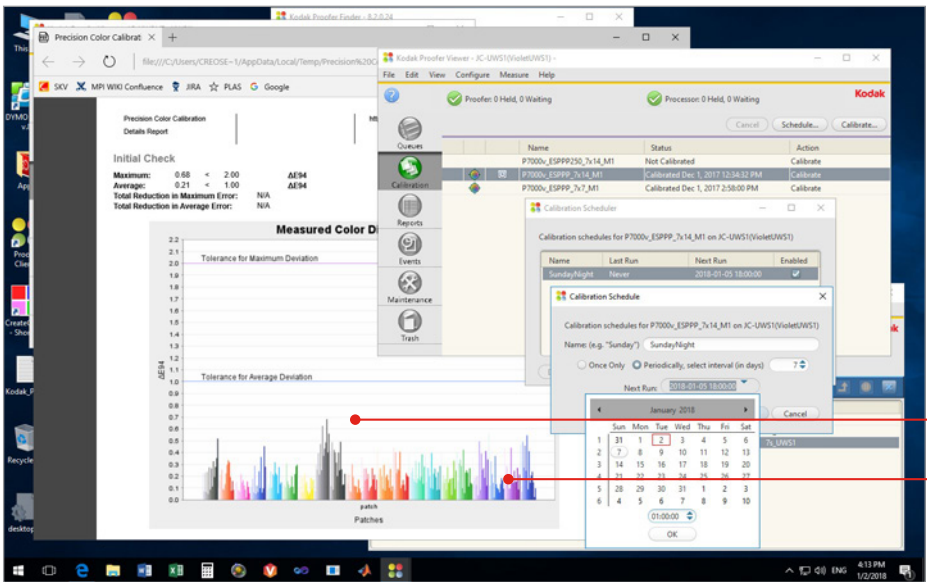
This

DYMO

App

Proo Clie

Create - Shor

Kodak_P

Recycle

desktop

Kodak Proofer Finder - 8.2.0.24

Precision Color Calibrati ×

file:///C:/Users/CREOSE~1/AppData/Local/Temp/Precision%20C

SKV MPI WIKI Confluence JIRA PLAS Google

Precision Color Calibration
Details Report

htt

Initial Check

| Maximum: | 0.68 | < | 2.00 | ΔE94 |
|---|---|---|---|---|
| Average: | 0.21 | < | 1.00 | ΔE94 |
| Total Reduction in Maximum Error: | N/A | | | |
| Total Reduction in Average Error: | N/A | | | |

Measured Color D

2.2 2.1 2.0 1.9 1.8 1.7 1.6 1.5 1.4 1.3 1.2 1.1 1.0 0.9 0.8 0.7 0.6 0.5 0.4 0.3 0.2 0.1 0.0

ΔE94

Tolerance for Maximum Deviation

Tolerance for Average Deviation

patch

Patches

Kodak Proofer Viewer - JC-UWS1(VioletUWS1)

File Edit View Configure Measure Help

Proofer: 0 Held, 0 Waiting

Processor: 0 Held, 0 Waiting

Kodak

Cancel Schedule... Calibrate...

Queues

Calibration

Reports

Events

Maintenance

Trash

| Name | Status | Action |
|---|---|---|
| P7000v_ESPPP250_7x14_M1 | Not Calibrated | Calibrate |
| P7000v_ESPPP_7x14_M1 | Calibrated Dec 1, 2017 12:34:32 PM | Calibrate |
| P7000v_ESPPP_7x7_M1 | Calibrated Dec 1, 2017 2:58:00 PM | Calibrate |

Calibration Scheduler

Calibration schedules for P7000v_ESPPP_7x14_M1 on JC-UWS1(VioletUWS1)

| Name | Last Run | Next Run | Enabled |
|---|---|---|---|
| SundayNight | Never | 2018-01-05 18:00:00 | ✓ |

Calibration Schedule

Calibration schedules for P7000v_ESPPP_7x14_M1 on JC-UWS1(VioletUWS1)

Name: (e.g. "Sunday") SundayNight

Once Only Periodically, select interval (in days) 7

Next Run: 2018-01-05 18:00:00

January 2018

| | Sun | Mon | Tue | Wed | Thu | Fri | Sat |
|---|---|---|---|---|---|---|---|
| 1 | 31 | 1 | 2 | 3 | 4 | 5 | 6 |
| 2 | 7 | 8 | 9 | 10 | 11 | 12 | 13 |
| 3 | 14 | 15 | 16 | 17 | 18 | 19 | 20 |
| 4 | 21 | 22 | 23 | 24 | 25 | 26 | 27 |
| 5 | 28 | 29 | 30 | 31 | 1 | 2 | 3 |
| 6 | 4 | 5 | 6 | 7 | 8 | 9 | 10 |

01:00:00

OK

Cancel

7s_UWS1

ENG 4:13 PM 1/2/2018